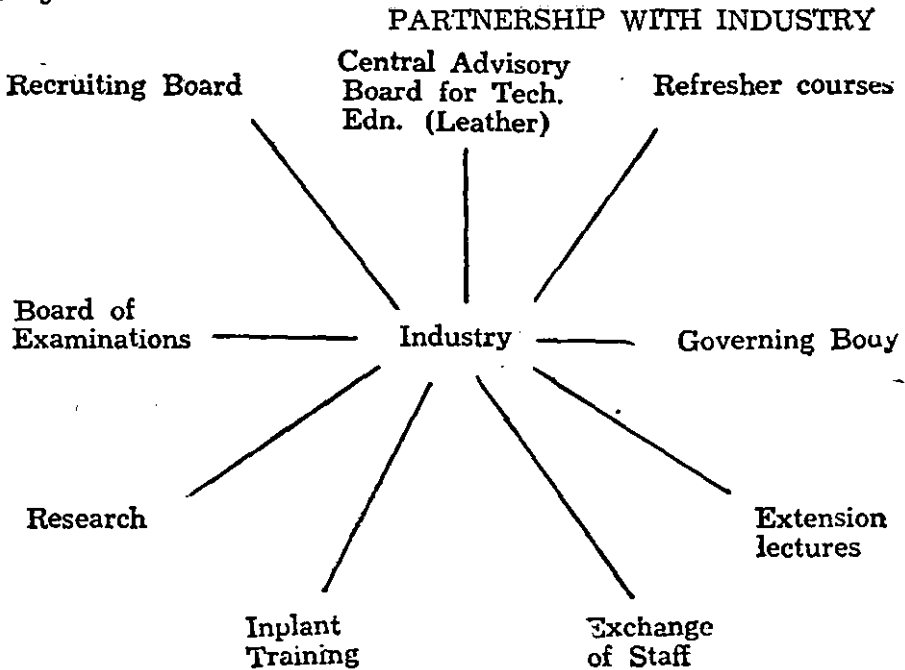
PARTNERSHIP WITH INDUSTRY

Recruiting Board

Central Advisory Board for Tech. Edn. (Leather)

Refresher courses

Board of Examinations

Industry

Governing Bouy

Research

Extension lectures

Inplant Training

Exchange of Staff